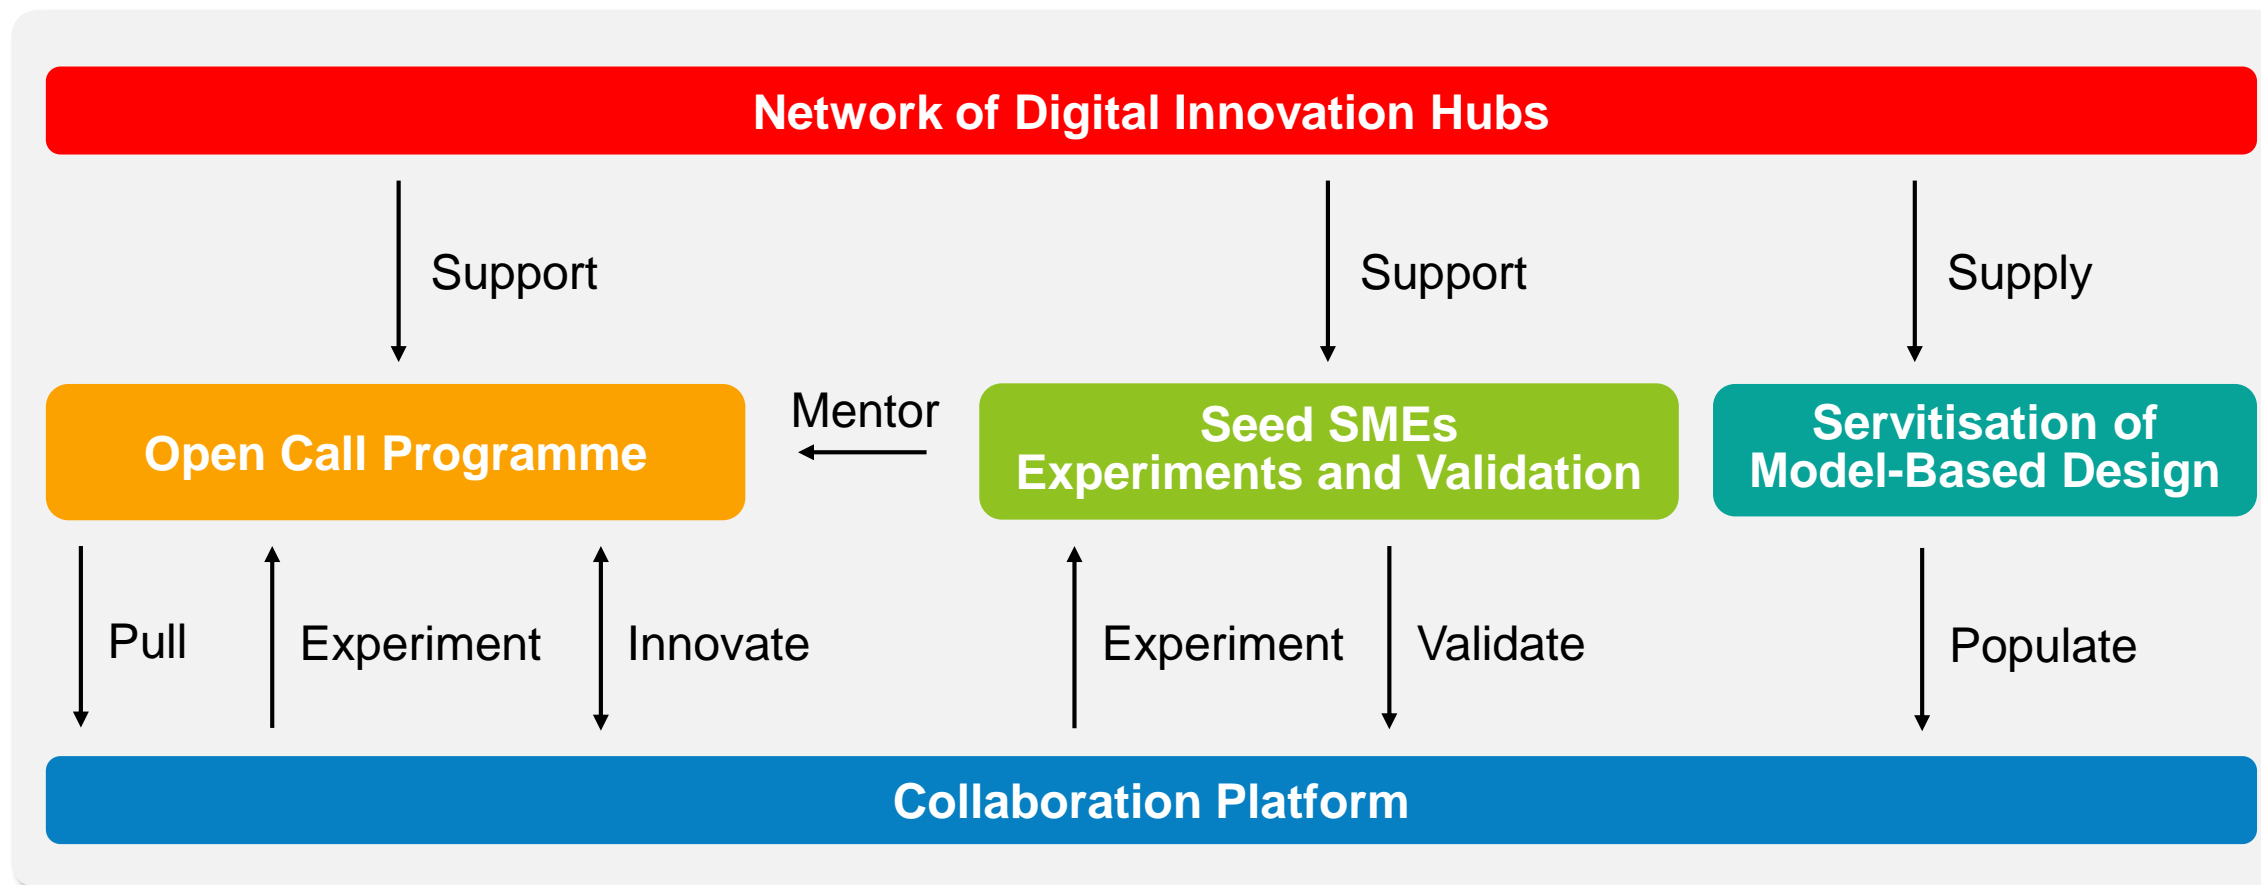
Network of Digital Innovation Hubs

Support

Support

Supply

Open Call Programme

Mentor

Seed SMEs
Experiments and Validation

Servitisation of
Model-Based Design

Pull

Experiment

Innovate

Experiment

Validate

Populate

Collaboration Platform